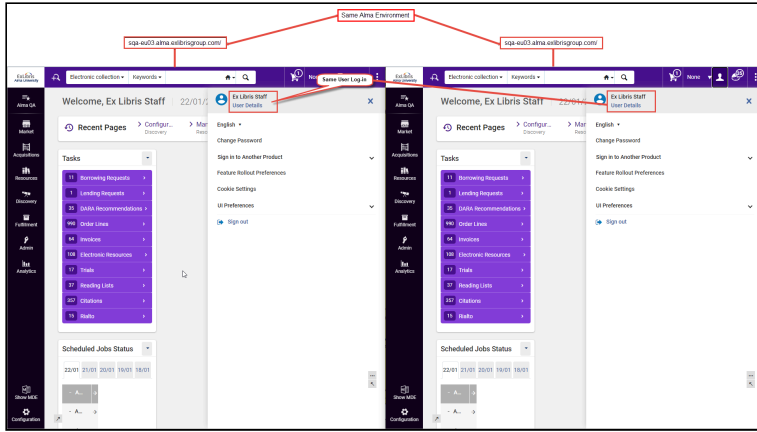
Same Alma Environment

sqa-eu03.alma.exlibrisgroup.com/

sqa-eu03.alma.exlibrisgroup.com/

Same User Log-in

Ex Libris University

Electronic collection ▾ Keywords ▾

None

Alma QA

Market

Acquisitions

Resources

Discovery

Fulfillment

Admin

Analytics

Show MDE

Configuration

Welcome, Ex Libris Staff 22/01/2

Recent Pages Configur... Discovery Man Reso

Tasks

| 11 | Borrowing Requests |
|---|---|
| 1 | Lending Requests |
| 35 | DARA Recommendations |
| 990 | Order Lines |
| 94 | Invoices |
| 108 | Electronic Resources |
| 17 | Trials |
| 37 | Reading Lists |
| 357 | Citations |
| 15 | Rialto |

Scheduled Jobs Status

22/01 21/01 20/01 19/01 18/01

Ex Libris Staff
User Details

English ▾

Change Password

Sign in to Another Product

Feature Rollout Preferences

Cookie Settings

UI Preferences

Sign out

Ex Libris University

Electronic collection ▾ Keywords ▾

None

Alma QA

Market

Acquisitions

Resources

Discovery

Fulfillment

Admin

Analytics

Show MDE

Configuration

Welcome, Ex Libris Staff 22/01

Recent Pages Configur... Discovery Ma Reso

Tasks

| 11 | Borrowing Requests |
|---|---|
| 1 | Lending Requests |
| 35 | DARA Recommendations |
| 990 | Order Lines |
| 94 | Invoices |
| 108 | Electronic Resources |
| 17 | Trials |
| 37 | Reading Lists |
| 357 | Citations |
| 15 | Rialto |

Scheduled Jobs Status

22/01 21/01 20/01 19/01 18/01

Ex Libris Staff
User Details

English ▾

Change Password

Sign in to Another Product

Feature Rollout Preferences

Cookie Settings

UI Preferences

Sign out